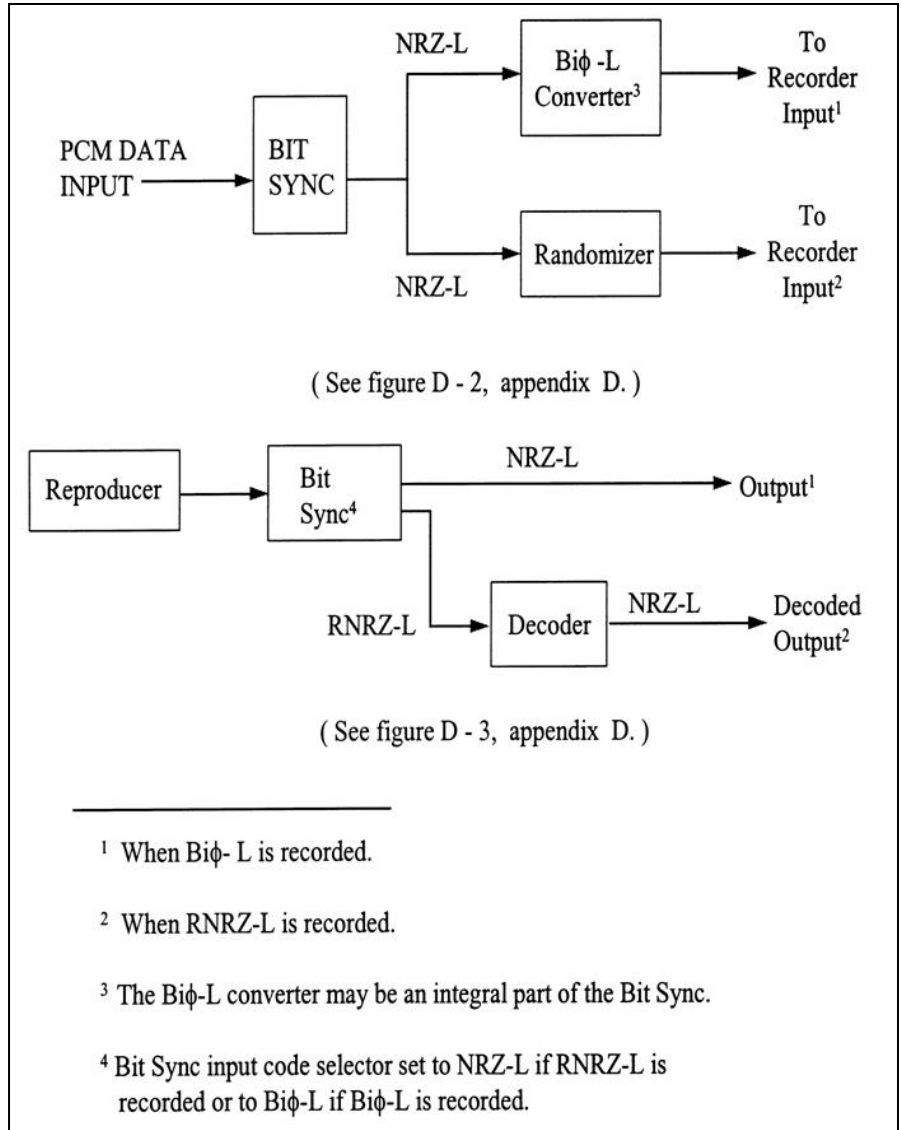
PCM DATA INPUT

BIT SYNC

NRZ-L

Biϕ -L Converter$^3$

To Recorder Input$^1$

NRZ-L

Randomizer

To Recorder Input$^2$

( See figure D - 2, appendix D. )

Reproducer

Bit Sync$^4$

NRZ-L

Output$^1$

RNRZ-L

Decoder

NRZ-L

Decoded Output$^2$

( See figure D - 3, appendix D. )

$^1$ When Biϕ- L is recorded.

$^2$ When RNRZ-L is recorded.

$^3$ The Biϕ-L converter may be an integral part of the Bit Sync.

$^4$ Bit Sync input code selector set to NRZ-L if RNRZ-L is recorded or to Biϕ-L if Biϕ-L is recorded.